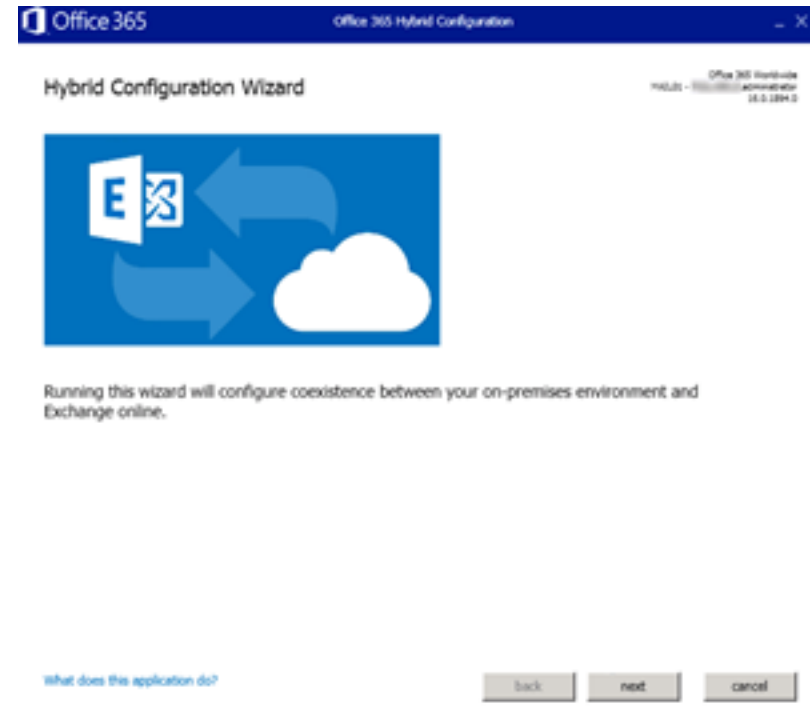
Office 365

Office 365 Hybrid Configuration

Hybrid Configuration Wizard

Office 365 Worldwide
MAIL01 - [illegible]\administrator
16.0.1894.0

E

Running this wizard will configure coexistence between your on-premises environment and Exchange online.

What does this application do?

back

next

cancel